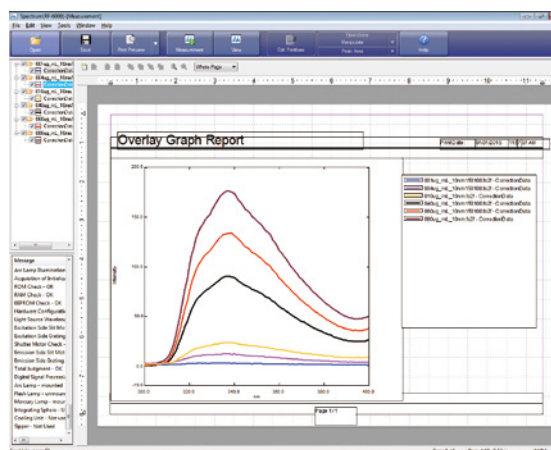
Spectrum [RF-6000] - [Measurement]
File Edit View Tools Window Help
Open Save Print Preview Measurement View Ctrl. Positions Help

Overlay Graph Report
Print Date

200.0
150.0
100.0
50.0
0.0
-10.0
300.0 320.0 340.0 360.0 380.0 400.0
Intensity
nm

Page 1 / 1

Message
Arc Lamp Illumination
Acquisition of Initialization
ROM Check - OK
RAM Check - OK
EEPROM Check - OK
Hardware Configuration
Light Source Wavelength
Excitation Side Slit Motor
Excitation Side Grating
Shutter Motor Check -
Emission Side Slit Motor
Emission Side Grating
Total Judgment - OK
Digital Signal Processing
Arc Lamp - mounted
Flash Lamp - unmounted
Memory Lamp - mounted
Integrating Sphere - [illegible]
Cooling Unit - Not Used
Sipper - Not Used